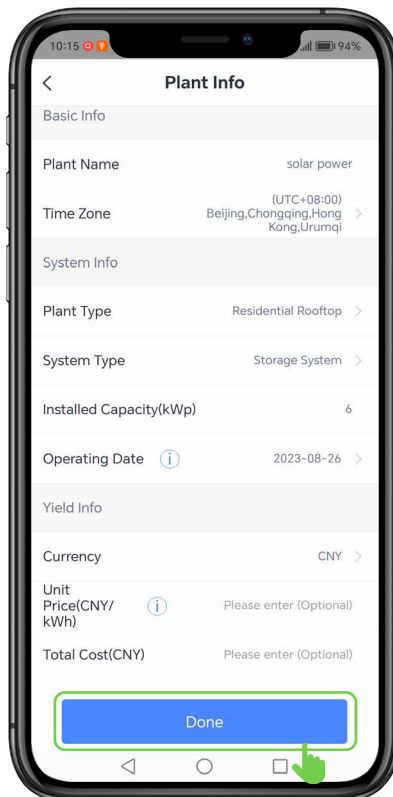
10:15

94%

<

Plant Info

Basic Info

Plant Name

solar power

Time Zone

(UTC+08:00) Beijing,Chongqing,Hong Kong,Urumqi

System Info

Plant Type

Residential Rooftop

System Type

Storage System

Installed Capacity(kWp)

6

Operating Date

2023-08-26

Yield Info

Currency

CNY

Unit Price(CNY/kWh)

Please enter (Optional)

Total Cost(CNY)

Please enter (Optional)

Done